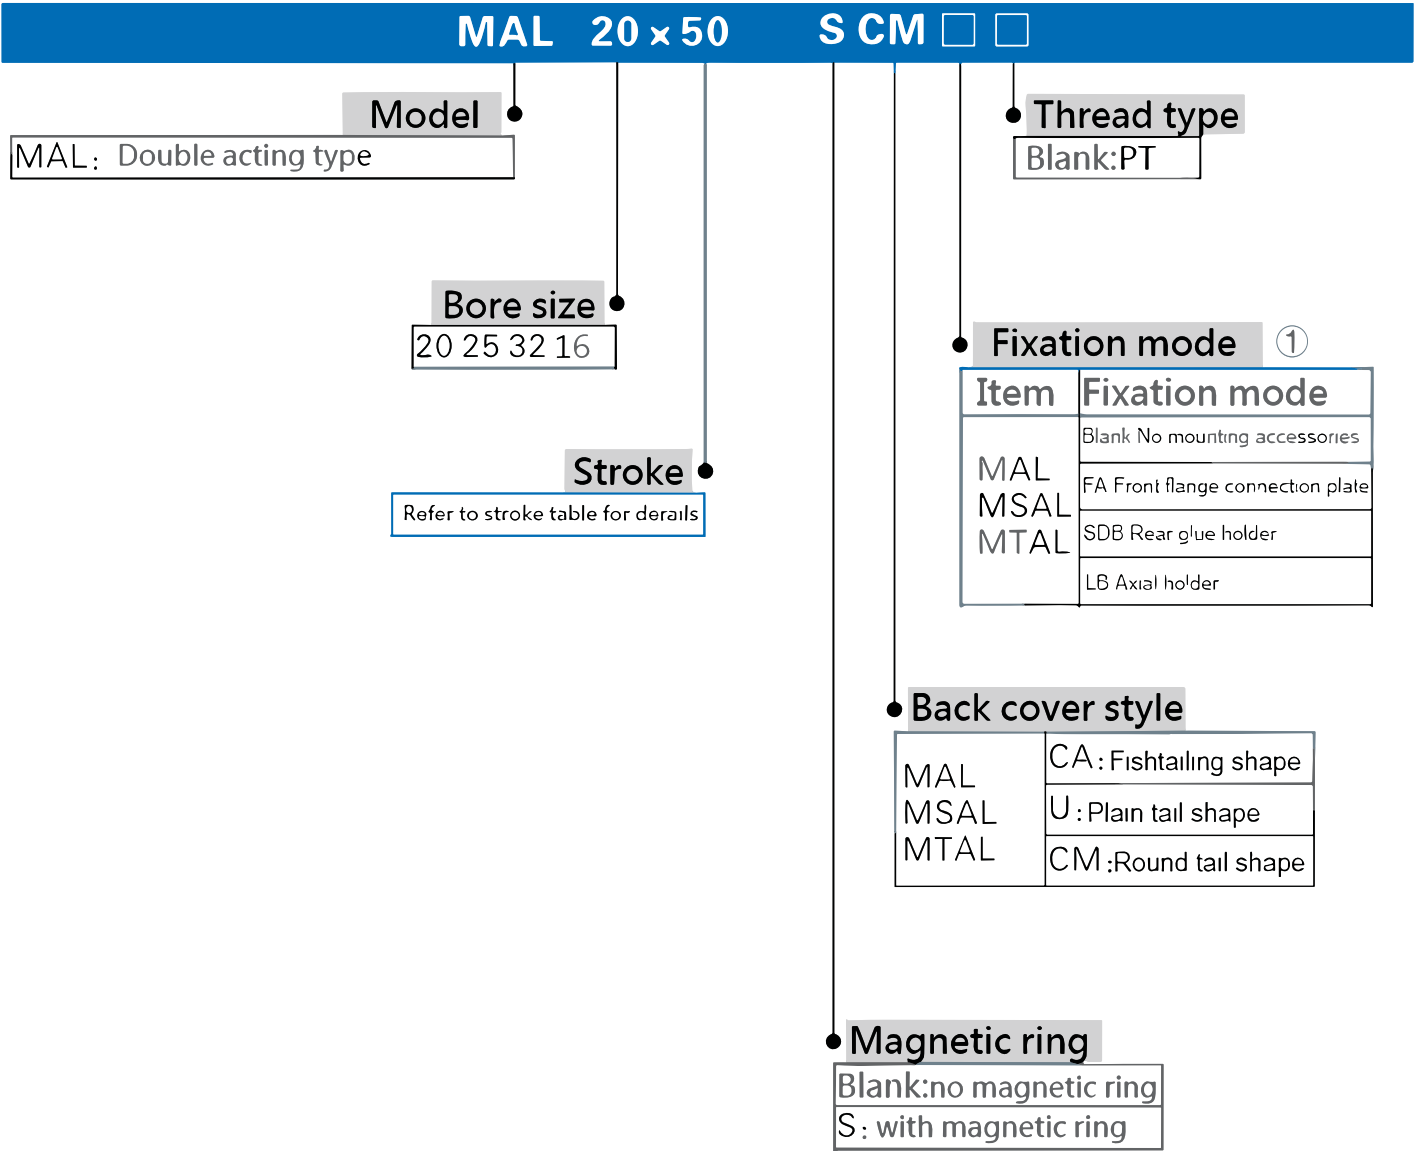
MAL 20×50 S CM □ □

Model
MAL: Double acting type

Thread type
Blank:PT

Bore size
20 25 32 16

Fixation mode ①

| Item | Fixation mode |
|---|---|
| MAL MSAL MTAL | Blank No mounting accessories |
| | FA Front flange connection plate |
| | SDB Rear glue holder |
| | LB Axial holder |

Stroke
Refer to stroke table for derails

Back cover style

| MAL MSAL MTAL | CA: Fishtailing shape |
|---|---|
| | U: Plain tail shape |
| | CM :Round tail shape |

Magnetic ring
Blank:no magnetic ring
S: with magnetic ring